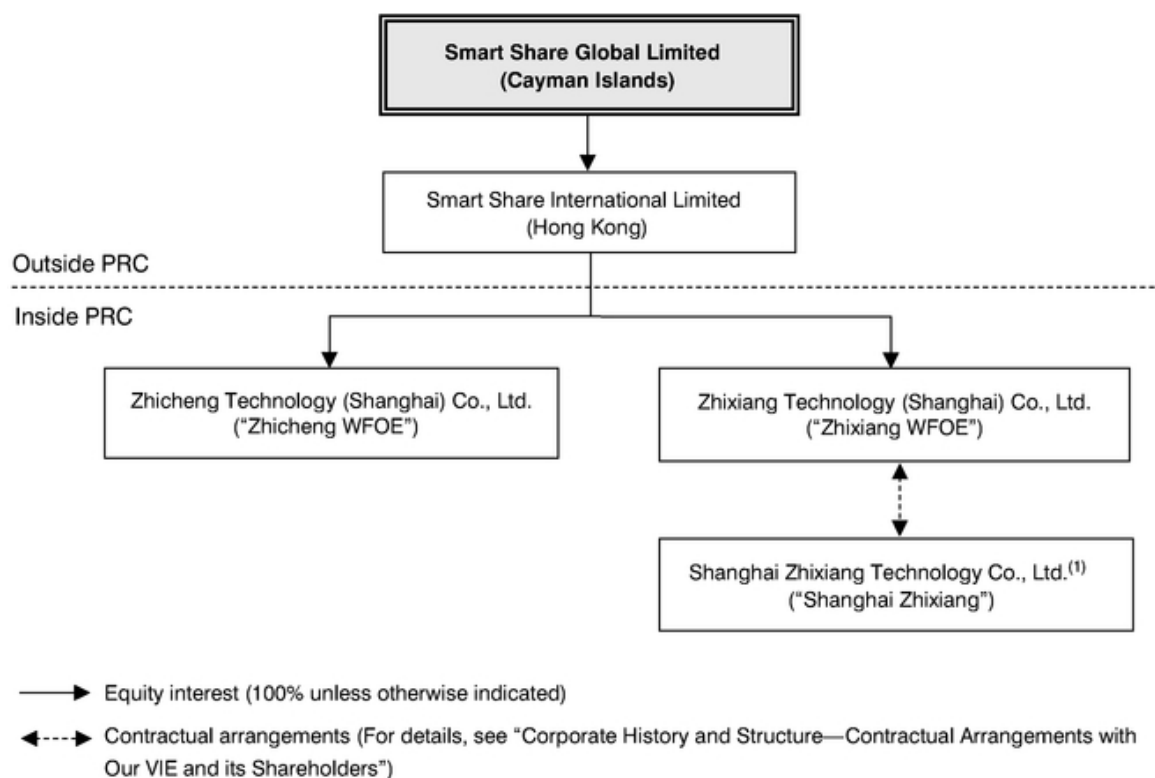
Smart Share Global Limited
(Cayman Islands)

Smart Share International Limited
(Hong Kong)

Outside PRC

Inside PRC

Zhicheng Technology (Shanghai) Co., Ltd.
("Zhicheng WFOE")

Zhixiang Technology (Shanghai) Co., Ltd.
("Zhixiang WFOE")

Shanghai Zhixiang Technology Co., Ltd.$^{(1)}$
("Shanghai Zhixiang")

Equity interest (100% unless otherwise indicated)

Contractual arrangements (For details, see "Corporate History and Structure—Contractual Arrangements with Our VIE and its Shareholders")